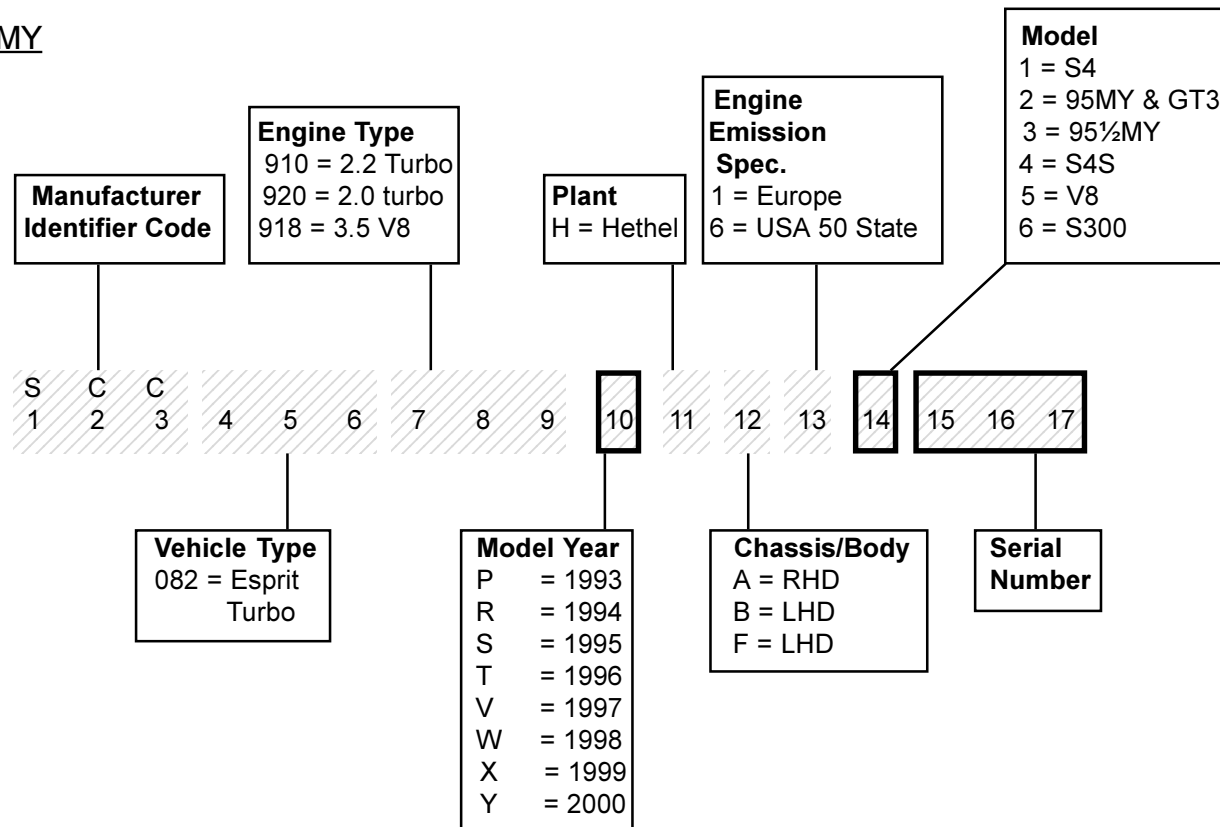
MY

Model
1 = S4
2 = 95MY & GT3
3 = 95½MY
4 = S4S
5 = V8
6 = S300

Engine Emission Spec.
1 = Europe
6 = USA 50 State

Engine Type
910 = 2.2 Turbo
920 = 2.0 turbo
918 = 3.5 V8

Manufacturer Identifier Code

Plant
H = Hethel

S C C
1 2 3 4 5 6 7 8 9 10 11 12 13 14 15 16 17

Vehicle Type
082 = Esprit Turbo

Model Year
P = 1993
R = 1994
S = 1995
T = 1996
V = 1997
W = 1998
X = 1999
Y = 2000

Chassis/Body
A = RHD
B = LHD
F = LHD

Serial Number